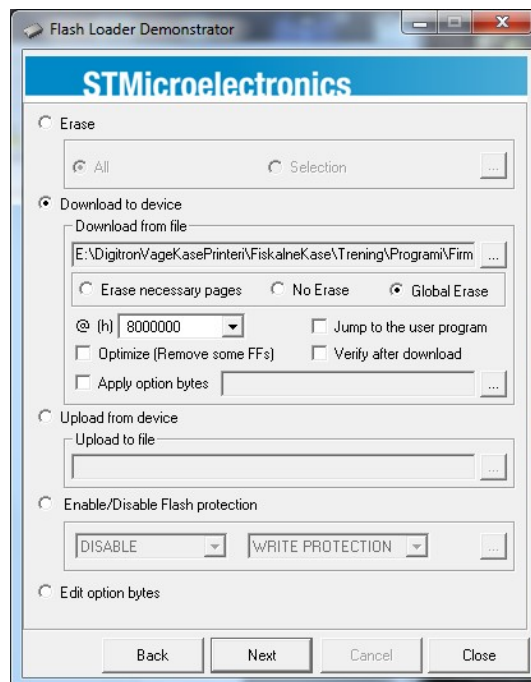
Flash Loader Demonstrator

STMicroelectronics

Erase

All

Selection

...

Download to device

Download from file

E:\DigitronVageKasePrinteri\FiskalneKase\Trening\Programi\Firm

...

Erase necessary pages

No Erase

Global Erase

@ (h) 8000000

Jump to the user program

Optimize (Remove some FFs)

Verify after download

Apply option bytes

...

Upload from device

Upload to file

...

Enable/Disable Flash protection

DISABLE

WRITE PROTECTION

...

Edit option bytes

Back

Next

Cancel

Close